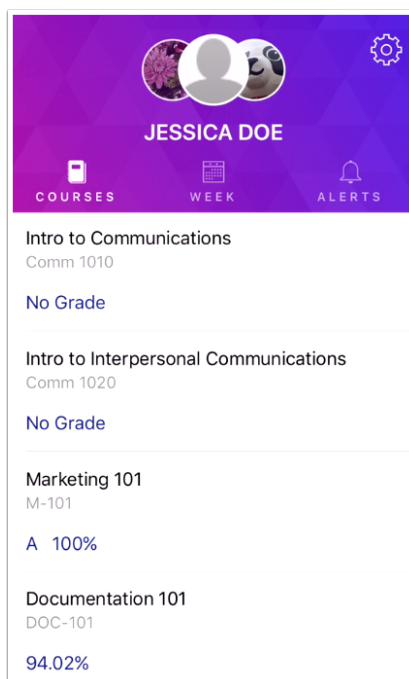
JESSICA DOE

COURSES WEEK ALERTS

Intro to Communications
Comm 1010

No Grade

Intro to Interpersonal Communications
Comm 1020

No Grade

Marketing 101
M-101

A 100%

Documentation 101
DOC-101

94.02%